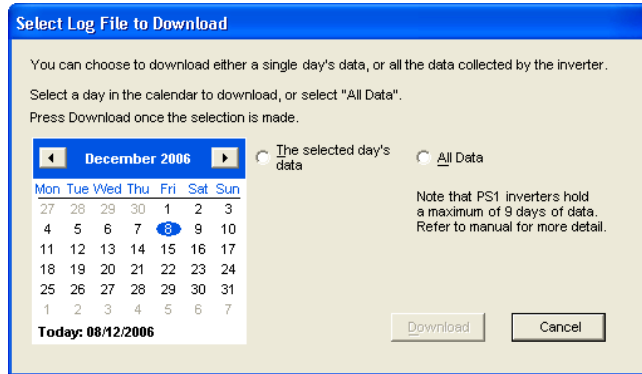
Select Log File to Download

You can choose to download either a single day's data, or all the data collected by the inverter.

Select a day in the calendar to download, or select "All Data".
Press Download once the selection is made.

December 2006

| Mon | Tue | Wed | Thu | Fri | Sat | Sun |
|---|---|---|---|---|---|---|
| 27 | 28 | 29 | 30 | 1 | 2 | 3 |
| 4 | 5 | 6 | 7 | 8 | 9 | 10 |
| 11 | 12 | 13 | 14 | 15 | 16 | 17 |
| 18 | 19 | 20 | 21 | 22 | 23 | 24 |
| 25 | 26 | 27 | 28 | 29 | 30 | 31 |
| 1 | 2 | 3 | 4 | 5 | 6 | 7 |

Today: 08/12/2006

The selected day's data

All Data

Note that PS1 inverters hold a maximum of 9 days of data. Refer to manual for more detail.

Download

Cancel